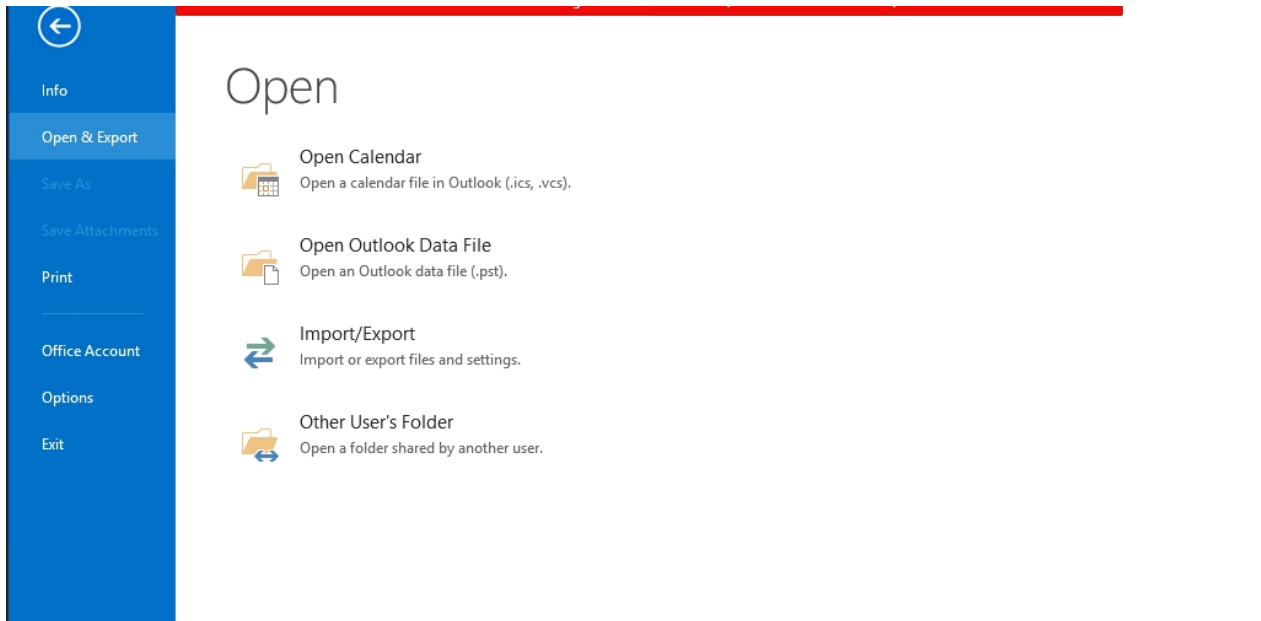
Info
Open & Export
Save As
Save Attachments
Print
Office Account
Options
Exit

Open

Open Calendar
Open a calendar file in Outlook (.ics, .vcs).

Open Outlook Data File
Open an Outlook data file (.pst).

Import/Export
Import or export files and settings.

Other User's Folder
Open a folder shared by another user.